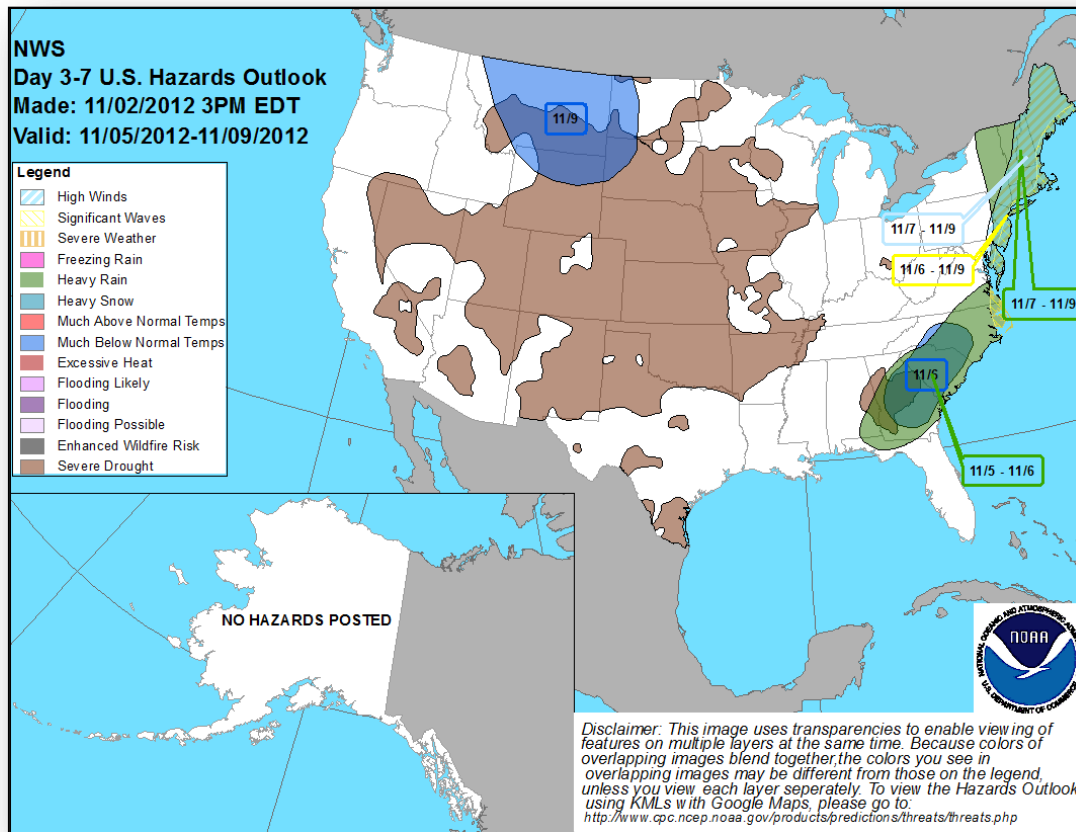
NWS
Day 3-7 U.S. Hazards Outlook
Made: 11/02/2012 3PM EDT
Valid: 11/05/2012-11/09/2012

Legend
High Winds
Significant Waves
Severe Weather
Freezing Rain
Heavy Rain
Heavy Snow
Much Above Normal Temps
Much Below Normal Temps
Excessive Heat
Flooding Likely
Flooding
Flooding Possible
Enhanced Wildfire Risk
Severe Drought

11/9

11/7 - 11/9

11/6 - 11/9

11/7 - 11/9

11/6

11/5 - 11/6

NO HAZARDS POSTED

NATIONAL OCEANIC AND ATMOSPHERIC ADMINISTRATION
NOAA
U.S. DEPARTMENT OF COMMERCE

Disclaimer: This image uses transparencies to enable viewing of features on multiple layers at the same time. Because colors of overlapping images blend together,the colors you see in overlapping images may be different from those on the legend, unless you view each layer seperately. To view the Hazards Outlook using KMLs with Google Maps, please go to:
http://www.cpc.ncep.noaa.gov/products/predictions/threats/threats.php